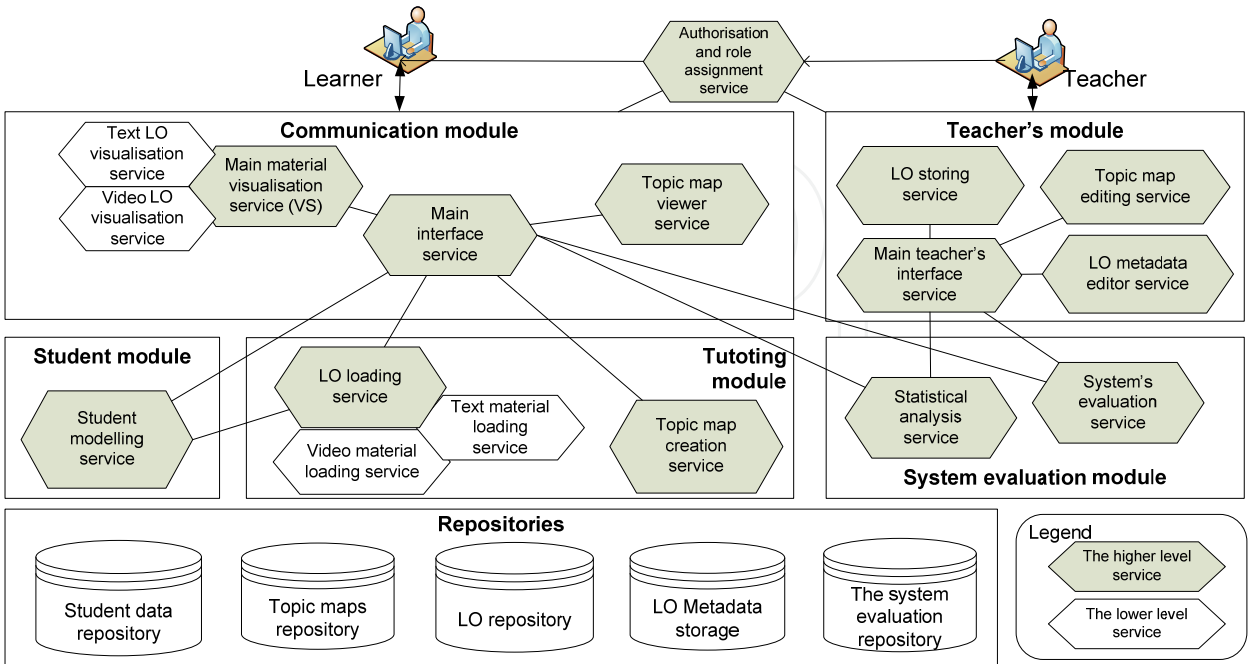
Learner

Authorisation and role assignment service

Teacher

Communication module

Text LO visualisation service

Video LO visualisation service

Main material visualisation service (VS)

Main interface service

Topic map viewer service

Teacher's module

LO storing service

Topic map editing service

Main teacher's interface service

LO metadata editor service

Student module

Student modelling service

Tutoting module

LO loading service

Text material loading service

Video material loading service

Topic map creation service

Statistical analysis service

System's evaluation service

System evaluation module

Repositories

Student data repository

Topic maps repository

LO repository

LO Metadata storage

The system evaluation repository

Legend

The higher level service

The lower level service